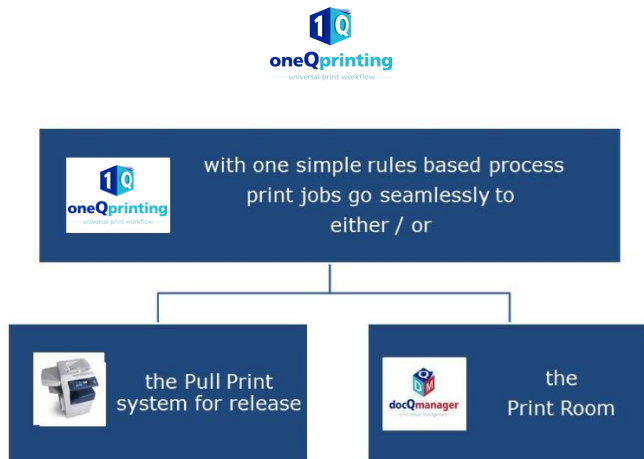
1Q
oneQprinting
universal print workflow

1Q
oneQprinting
universal print workflow

with one simple rules based process print jobs go seamlessly to either / or

the Pull Print system for release

docQmanager

the Print Room